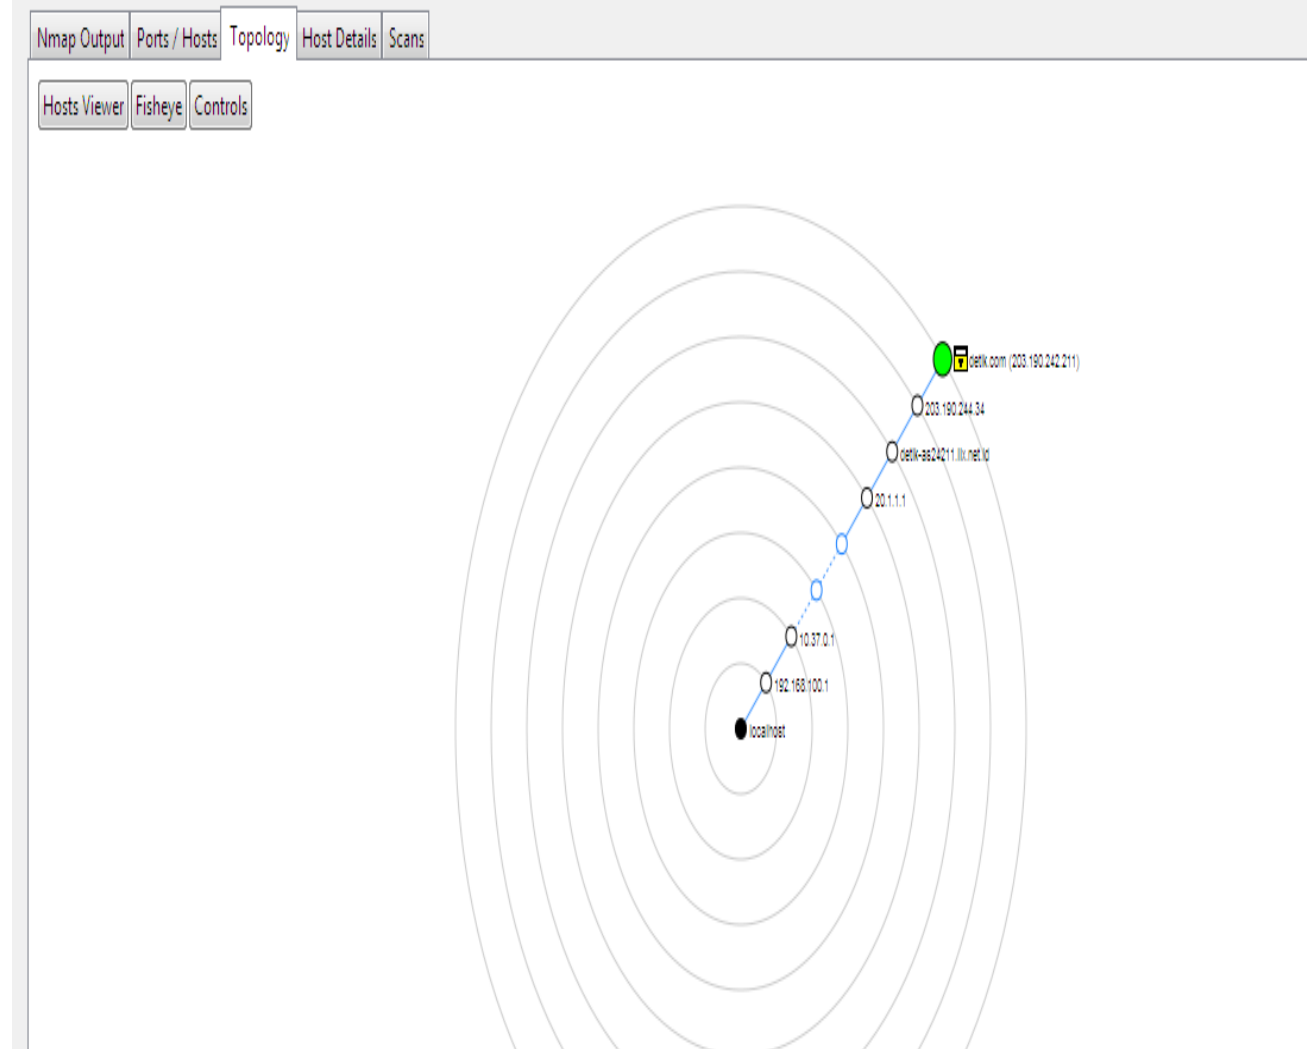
Nmap Output | Ports / Hosts | Topology | Host Details | Scans

Hosts Viewer | Fisheye | Controls

detik.com (203.190.242.211)
203.190.244.34
detik-as24211.iix.net.id
20.1.1.1
10.37.0.1
192.168.100.1
localhost